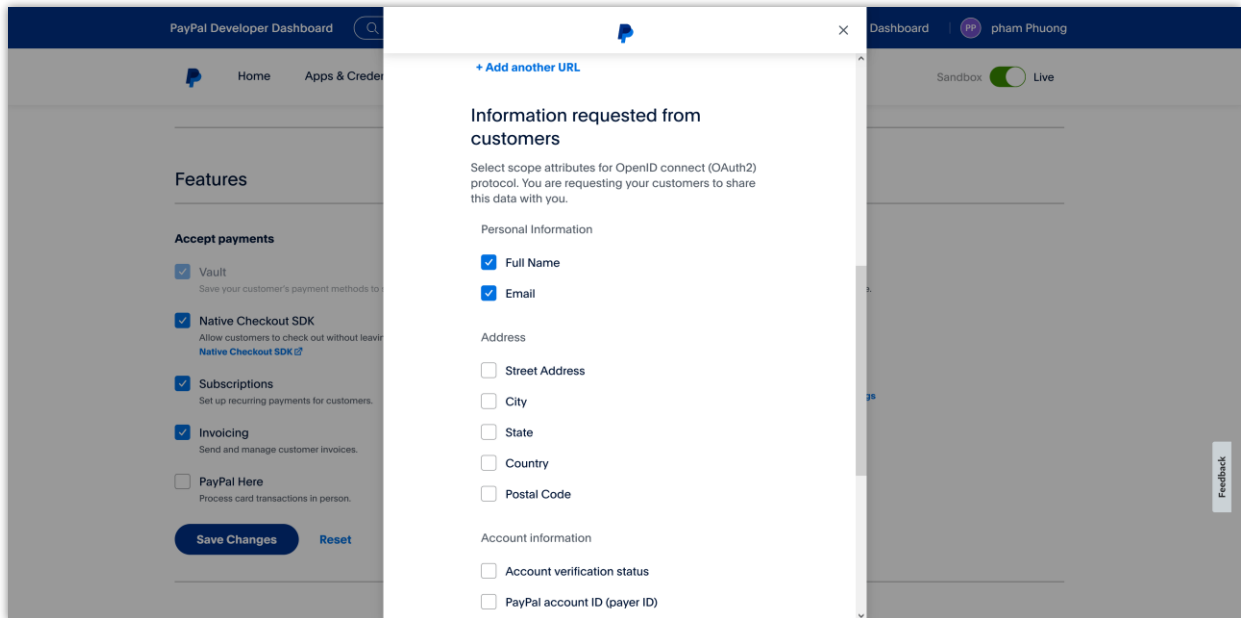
PayPal Developer Dashboard

Dashboard PP pham Phuong

Home Apps & Creder

Sandbox Live

Features

Accept payments

Vault
Save your customer's payment methods to s

Native Checkout SDK
Allow customers to check out without leavir
Native Checkout SDK

Subscriptions
Set up recurring payments for customers.

Invoicing
Send and manage customer invoices.

PayPal Here
Process card transactions in person.

Save Changes Reset

+ Add another URL

Information requested from customers

Select scope attributes for OpenID connect (OAuth2) protocol. You are requesting your customers to share this data with you.

Personal Information

Full Name

Email

Address

Street Address

City

State

Country

Postal Code

Account information

Account verification status

PayPal account ID (payer ID)

Feedback